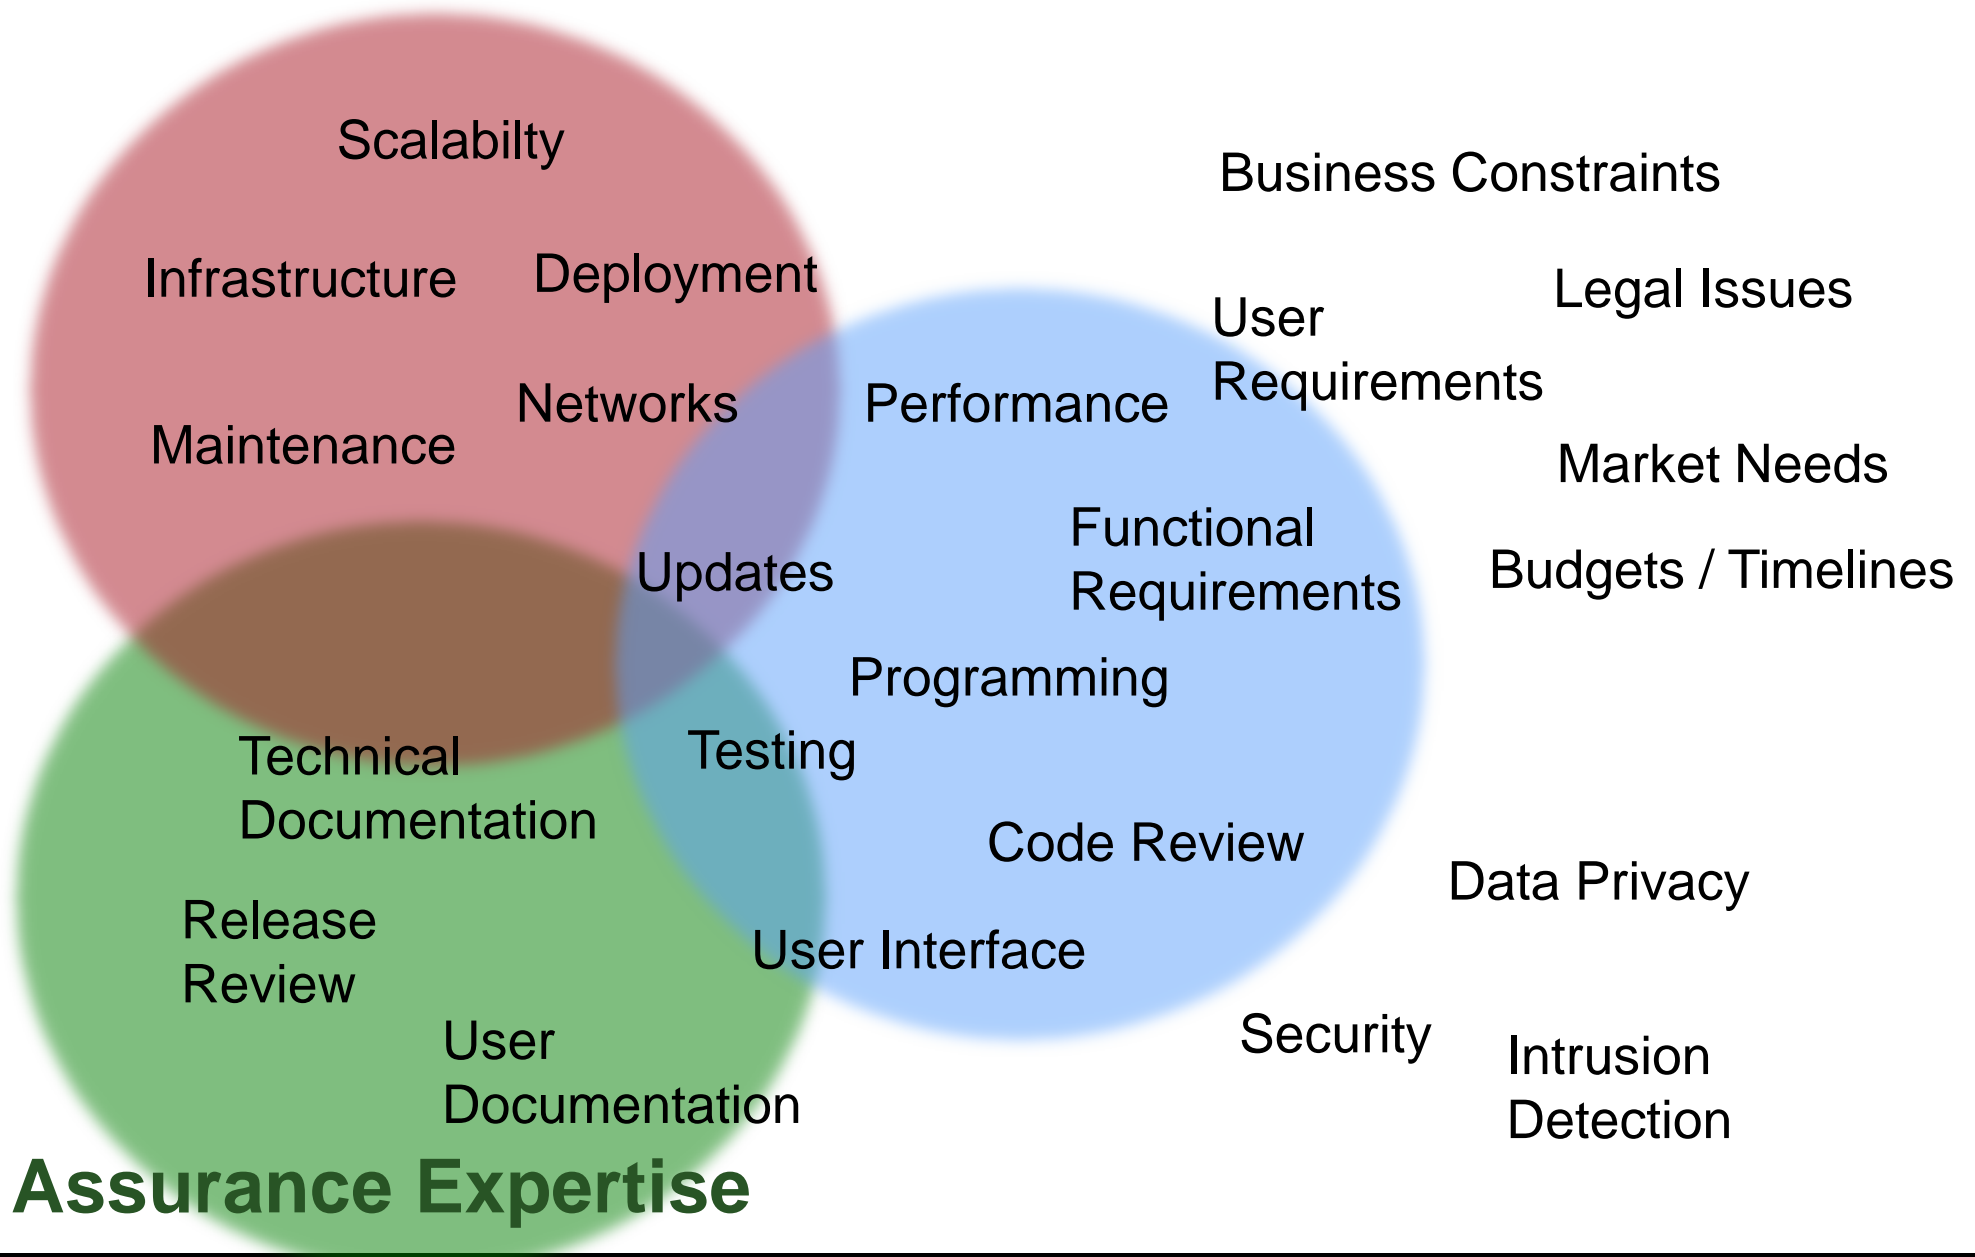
Scalabilty

Infrastructure

Deployment

Networks

Maintenance

Business Constraints

Legal Issues

User Requirements

Performance

Market Needs

Functional Requirements

Budgets / Timelines

Updates

Programming

Testing

Technical Documentation

Code Review

Data Privacy

Release Review

User Interface

Security

Intrusion Detection

User Documentation

Assurance Expertise